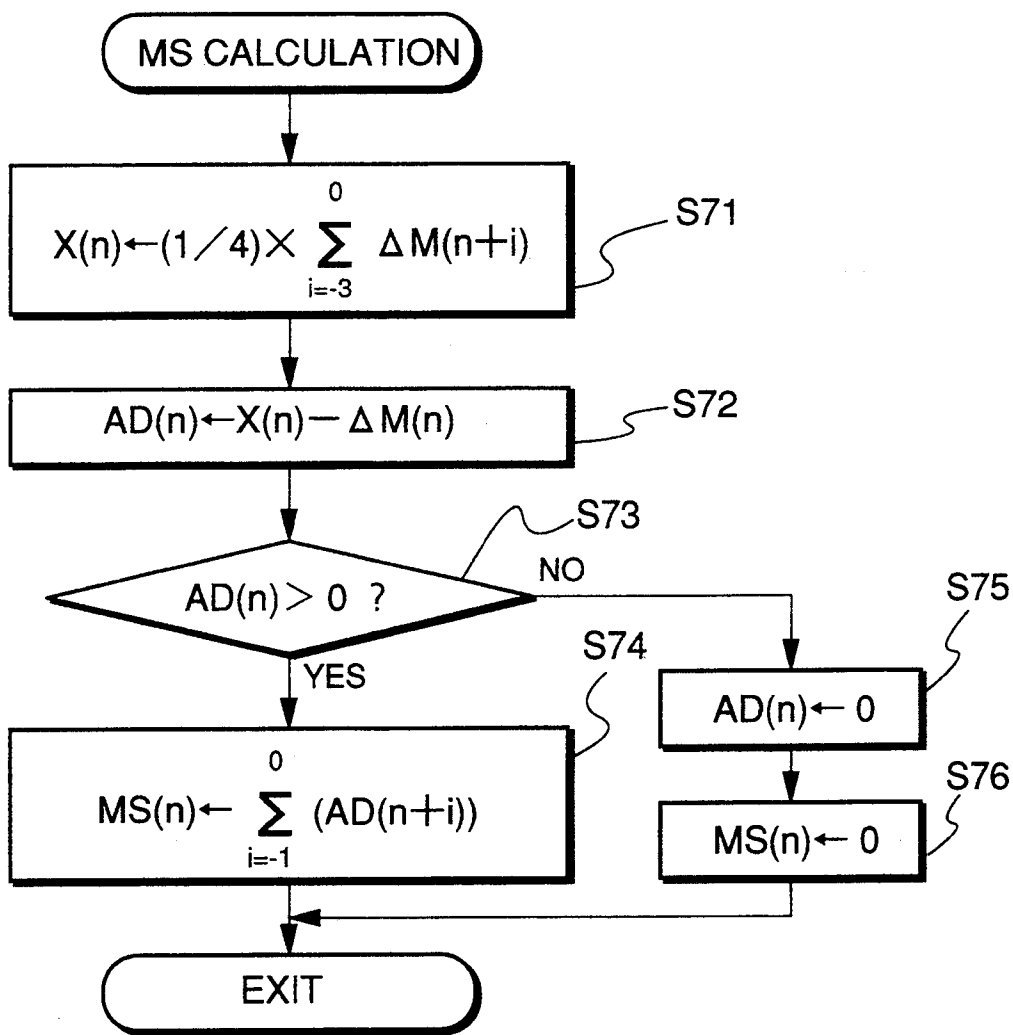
MS CALCULATION

$X(n) \leftarrow (1/4) \times \sum_{i=-3}^{0} \Delta M(n+i)$

S71

$AD(n) \leftarrow X(n) - \Delta M(n)$

S72

S73

$AD(n) > 0$ ?

NO

YES

S74

$MS(n) \leftarrow \sum_{i=-1}^{0} (AD(n+i))$

S75

$AD(n) \leftarrow 0$

S76

$MS(n) \leftarrow 0$

EXIT